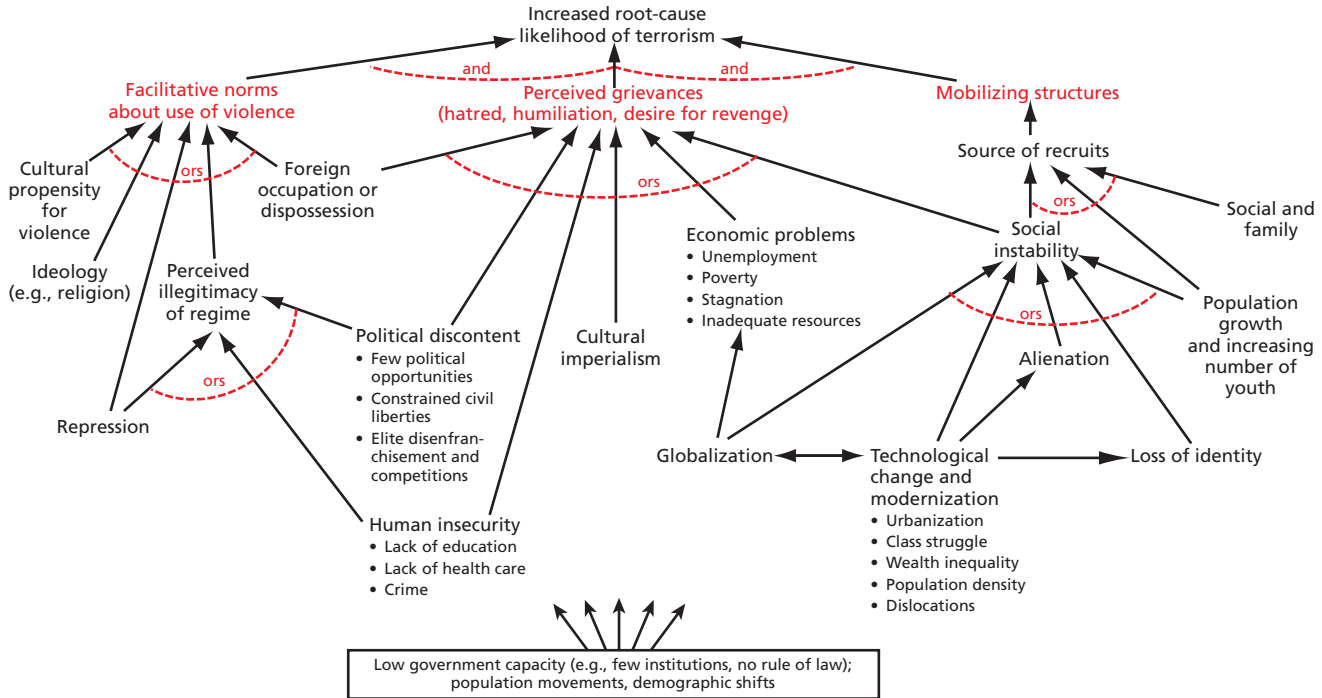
Increased root-cause likelihood of terrorism

and

and

Facilitative norms about use of violence

Perceived grievances (hatred, humiliation, desire for revenge)

Mobilizing structures

Cultural propensity for violence

ors

Foreign occupation or dispossession

ors

Source of recruits

ors

Social and family

Ideology (e.g., religion)

Perceived illegitimacy of regime

Economic problems
• Unemployment
• Poverty
• Stagnation
• Inadequate resources

Social instability

ors

Population growth and increasing number of youth

Political discontent
• Few political opportunities
• Constrained civil liberties
• Elite disenfranchisement and competitions

Cultural imperialism

Alienation

ors

Repression

Globalization

Technological change and modernization
• Urbanization
• Class struggle
• Wealth inequality
• Population density
• Dislocations

Loss of identity

Human insecurity
• Lack of education
• Lack of health care
• Crime

Low government capacity (e.g., few institutions, no rule of law); population movements, demographic shifts